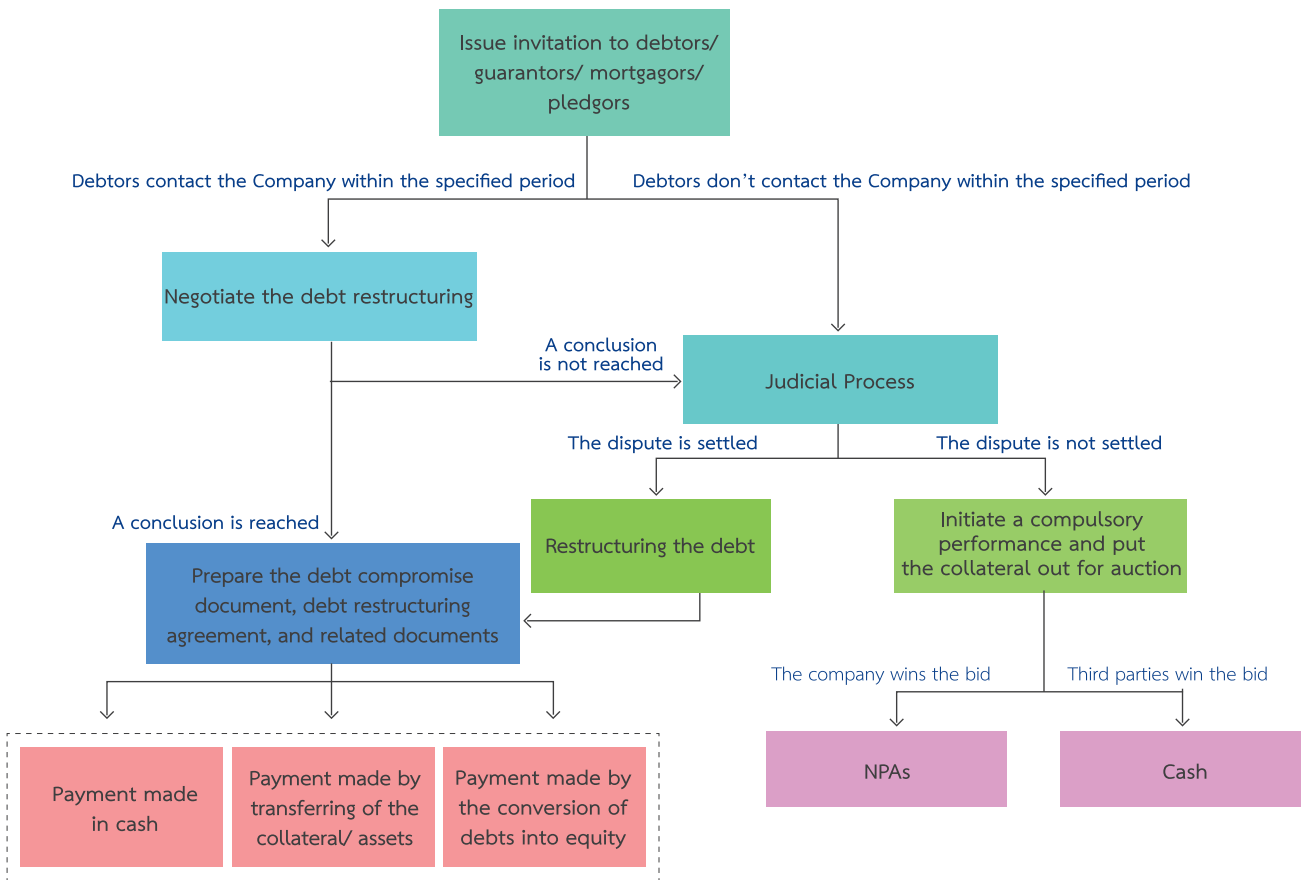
Issue invitation to debtors/ guarantors/ mortgagors/ pledgors

Debtors contact the Company within the specified period

Debtors don't contact the Company within the specified period

Negotiate the debt restructuring

A conclusion is not reached

Judicial Process

The dispute is settled

The dispute is not settled

A conclusion is reached

Restructuring the debt

Initiate a compulsory performance and put the collateral out for auction

Prepare the debt compromise document, debt restructuring agreement, and related documents

The company wins the bid

Third parties win the bid

Payment made in cash

Payment made by transferring of the collateral/ assets

Payment made by the conversion of debts into equity

NPAs

Cash